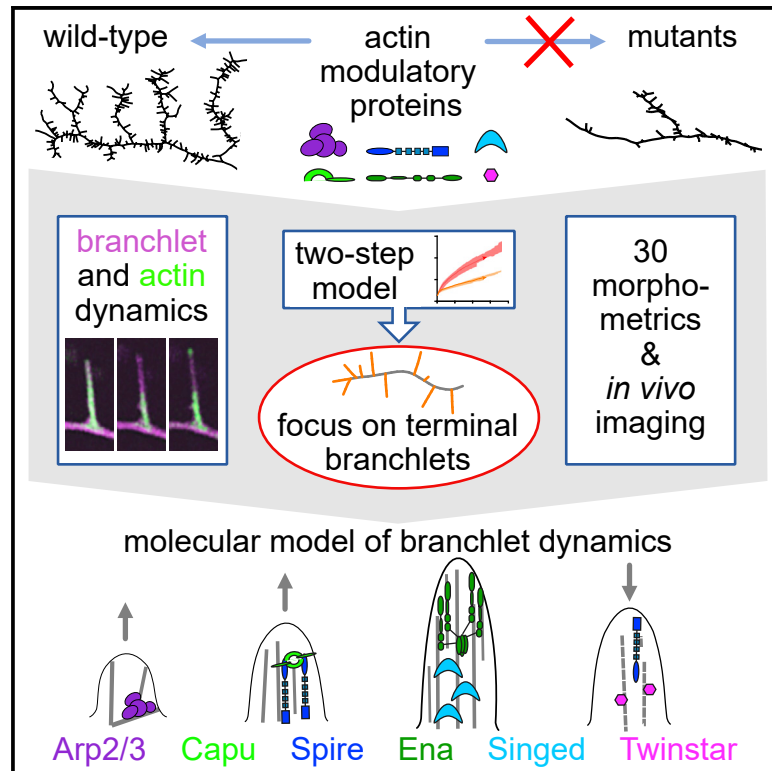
wild-type

actin modulatory proteins

mutants

branchlet and actin dynamics

two-step model

focus on terminal branchlets

30 morpho-metrics & *in vivo* imaging

molecular model of branchlet dynamics

Arp2/3 Capu Spire Ena Singed Twinstar